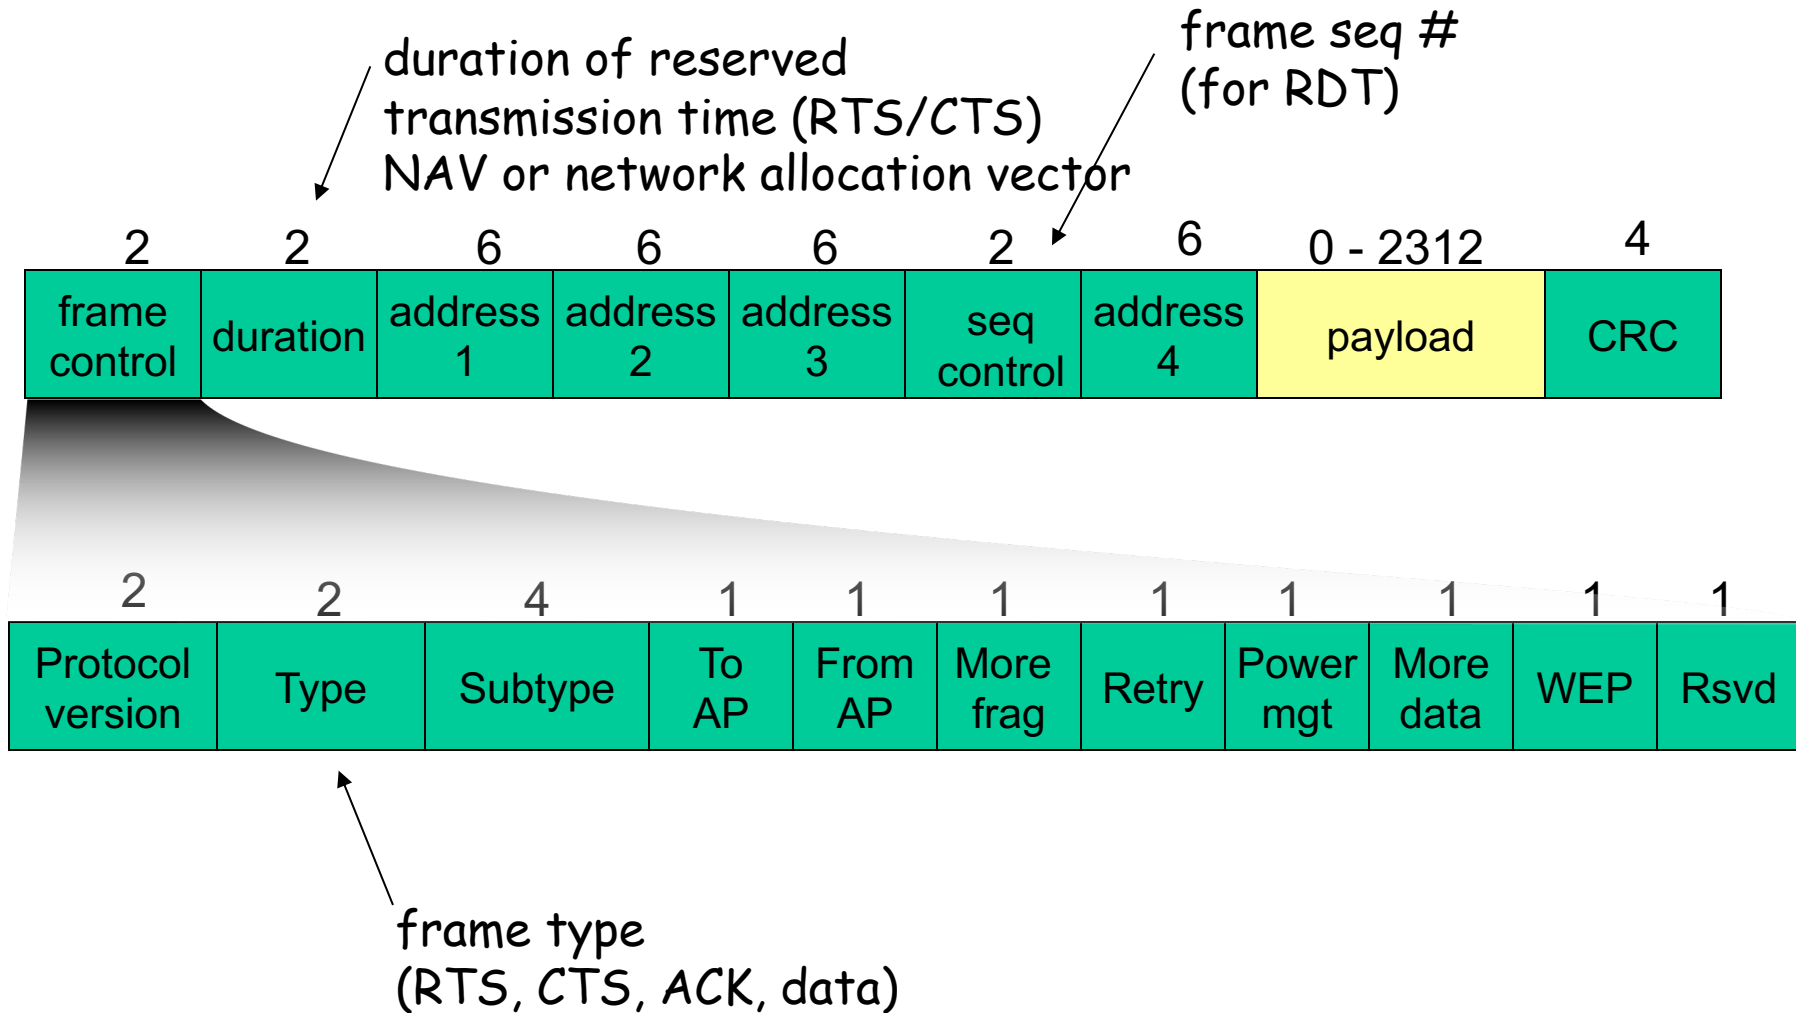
duration of reserved transmission time (RTS/CTS) NAV or network allocation vector

frame seq # (for RDT)

| 2 | 2 | 6 | 6 | 6 | 2 | 6 | 0 - 2312 | 4 |
|---|---|---|---|---|---|---|---|---|
| frame control | duration | address 1 | address 2 | address 3 | seq control | address 4 | payload | CRC |

| 2 | 2 | 4 | 1 | 1 | 1 | 1 | 1 | 1 | 1 | 1 |
|---|---|---|---|---|---|---|---|---|---|---|
| Protocol version | Type | Subtype | To AP | From AP | More frag | Retry | Power mgt | More data | WEP | Rsvd |

frame type (RTS, CTS, ACK, data)